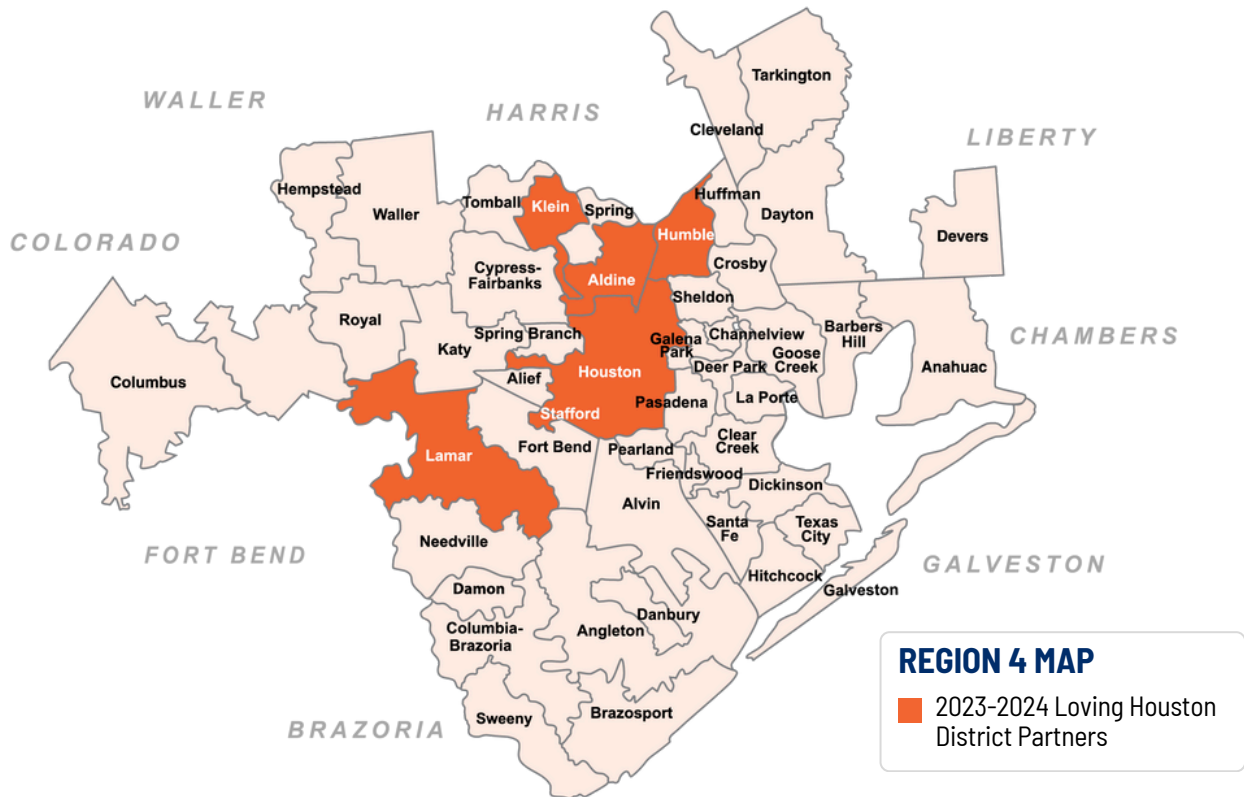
WALLER
HARRIS
LIBERTY
COLORADO
CHAMBERS
FORT BEND
GALVESTON
BRAZORIA

Tarkington
Cleveland
Huffman
Dayton
Devers
Hempstead
Waller
Tomball
Klein
Spring
Humble
Cypress-Fairbanks
Aldine
Crosby
Sheldon
Royal
Katy
Spring Branch
Galena Park
Channelview
Barbers Hill
Goose Creek
Columbus
Houston
Deer Park
Anahuac
Alief
Pasadena
La Porte
Stafford
Fort Bend
Clear Creek
Pearland
Lamar
Friendswood
Dickinson
Alvin
Santa Fe
Texas City
Needville
Hitchcock
Galveston
Damon
Danbury
Columbia-Brazoria
Angleton
Sweeny
Brazosport

REGION 4 MAP
2023-2024 Loving Houston District Partners